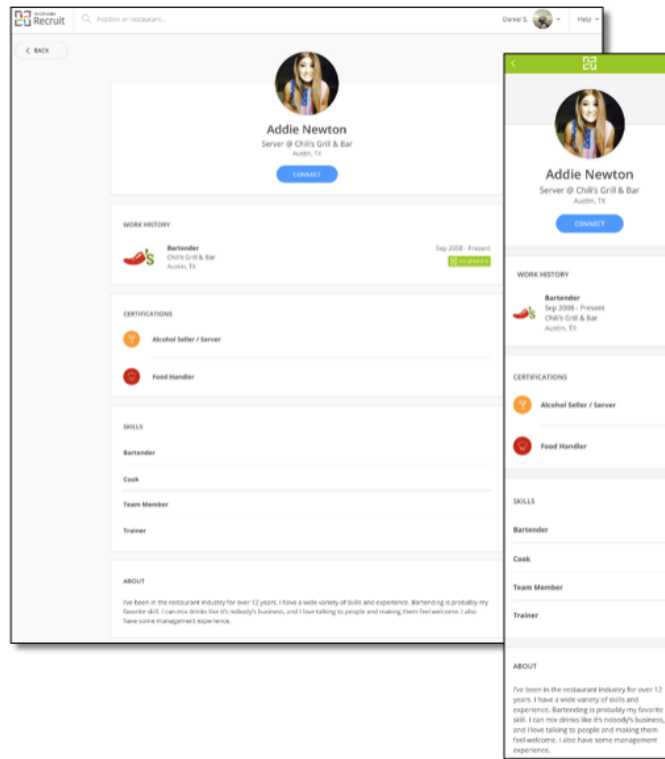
Recruit

Position or restaurant...

Daniel S.

Help

BACK

Addie Newton

Server @ Chili's Grill & Bar

Austin, TX

CONNECT

WORK HISTORY

Bartender

Chili's Grill & Bar

Austin, TX

Sep 2008 - Present

VERIFIED

CERTIFICATIONS

Alcohol Seller / Server

Food Handler

SKILLS

Bartender

Cook

Team Member

Trainer

ABOUT

I've been in the restaurant industry for over 12 years. I have a wide variety of skills and experience. Bartending is probably my favorite skill. I can mix drinks like it's nobody's business, and I love talking to people and making them feel welcome. I also have some management experience.

Addie Newton

Server @ Chili's Grill & Bar

Austin, TX

CONNECT

WORK HISTORY

Bartender

Sep 2008 - Present

Chili's Grill & Bar

Austin, TX

CERTIFICATIONS

Alcohol Seller / Server

Food Handler

SKILLS

Bartender

Cook

Team Member

Trainer

ABOUT

I've been in the restaurant industry for over 12 years. I have a wide variety of skills and experience. Bartending is probably my favorite skill. I can mix drinks like it's nobody's business, and I love talking to people and making them feel welcome. I also have some management experience.